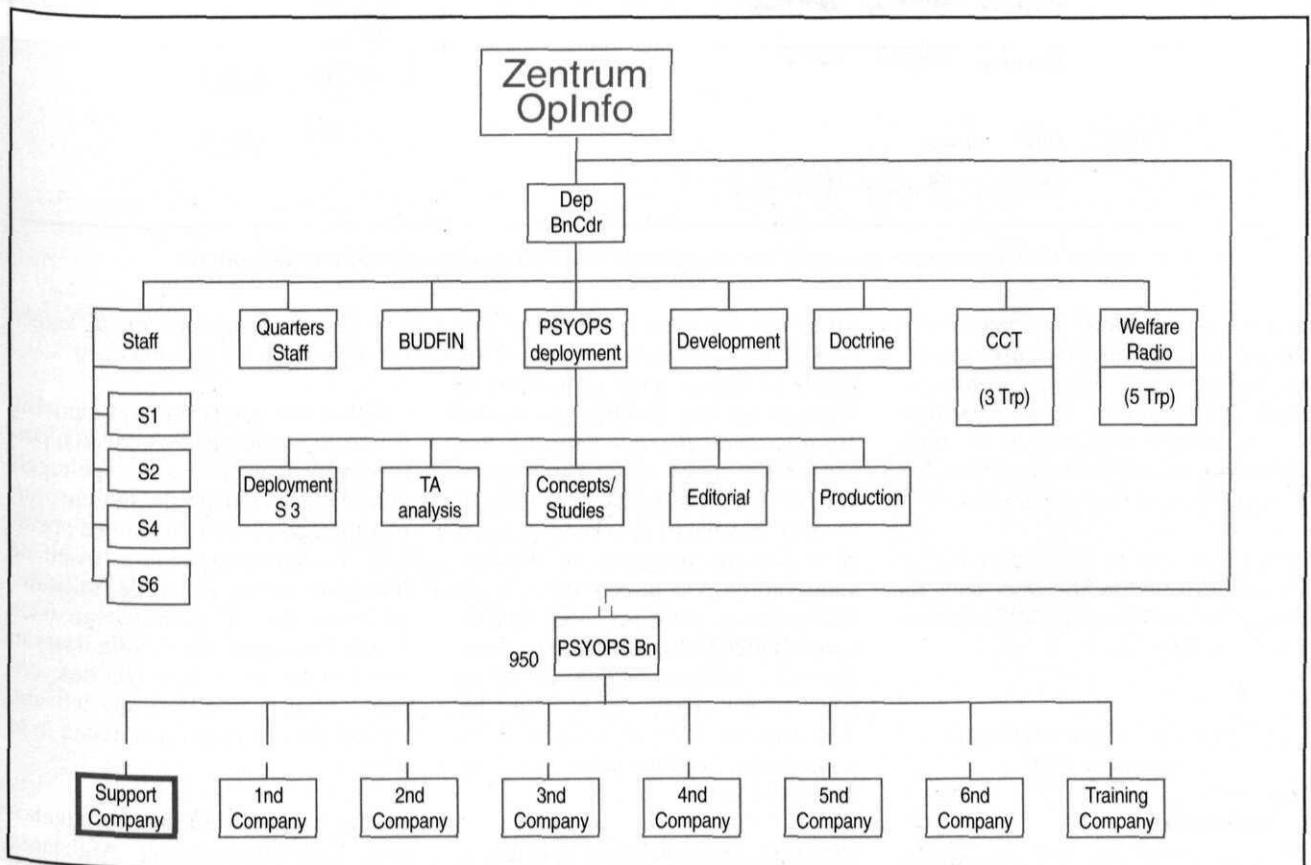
Zentrum OpInfo

Dep BnCdr

Staff

S1

S2

S4

S6

Quarters Staff

BUDFIN

PSYOPS deployment

Development

Doctrine

CCT

(3 Trp)

Welfare Radio

(5 Trp)

Deployment S 3

TA analysis

Concepts/ Studies

Editorial

Production

950

PSYOPS Bn

Support Company

1nd Company

2nd Company

3nd Company

4nd Company

5nd Company

6nd Company

Training Company